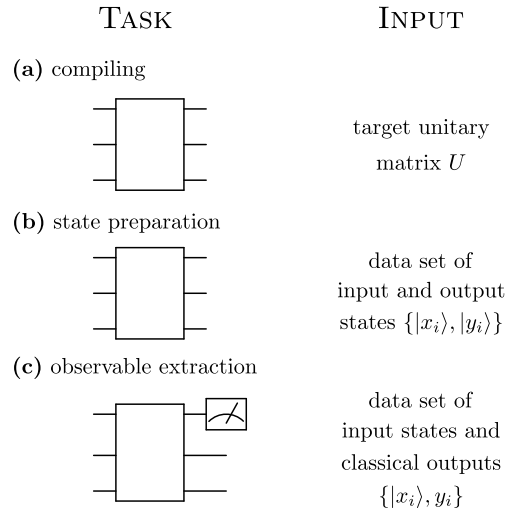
TASK

INPUT

(a) compiling

target unitary matrix $U$

(b) state preparation

data set of input and output states $\{|x_i\rangle, |y_i\rangle\}$

(c) observable extraction

data set of input states and classical outputs $\{|x_i\rangle, y_i\}$